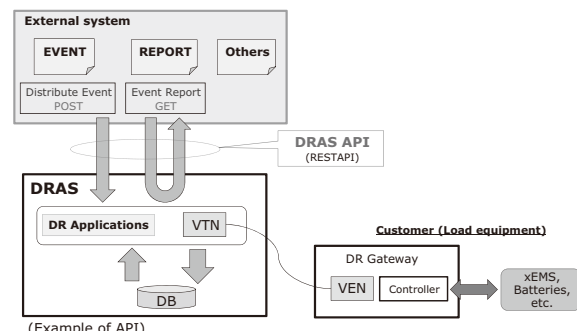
External system

EVENT

REPORT

Others

Distribute Event
POST

Event Report
GET

DRAS API
(RESTAPI)

DRAS

DR Applications

VTN

DB

Customer (Load equipment)

DR Gateway

VEN

Controller

xEMS,
Batteries,
etc.

(Example of API)